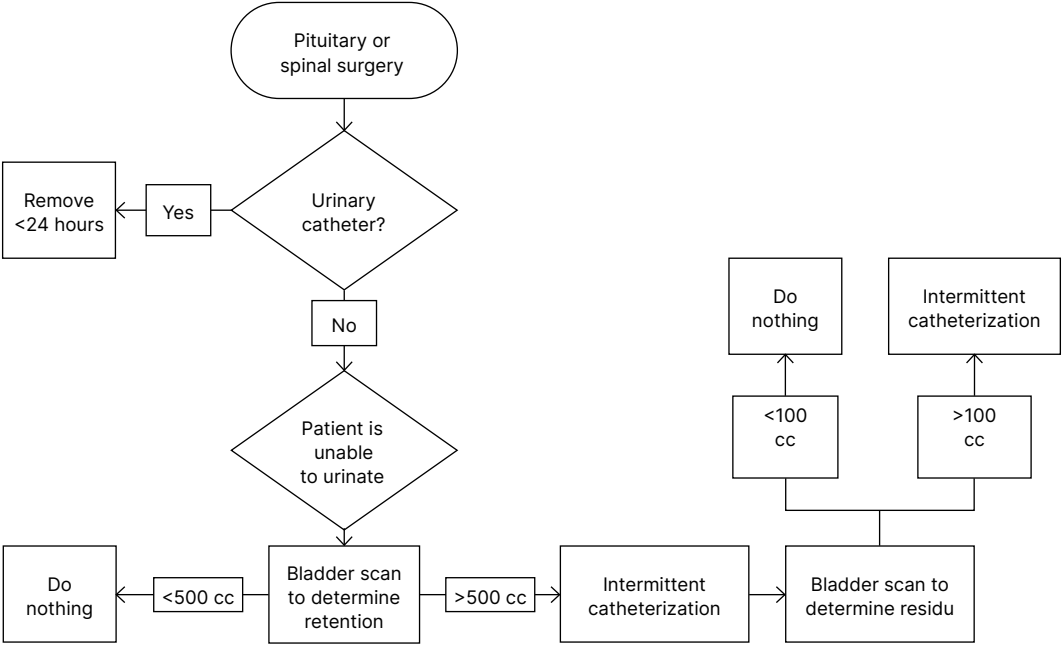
Pituitary or spinal surgery

Urinary catheter?

Yes

Remove <24 hours

No

Patient is unable to urinate

Bladder scan to determine retention

<500 cc

Do nothing

>500 cc

Intermittent catheterization

Bladder scan to determine residu

<100 cc

Do nothing

>100 cc

Intermittent catheterization